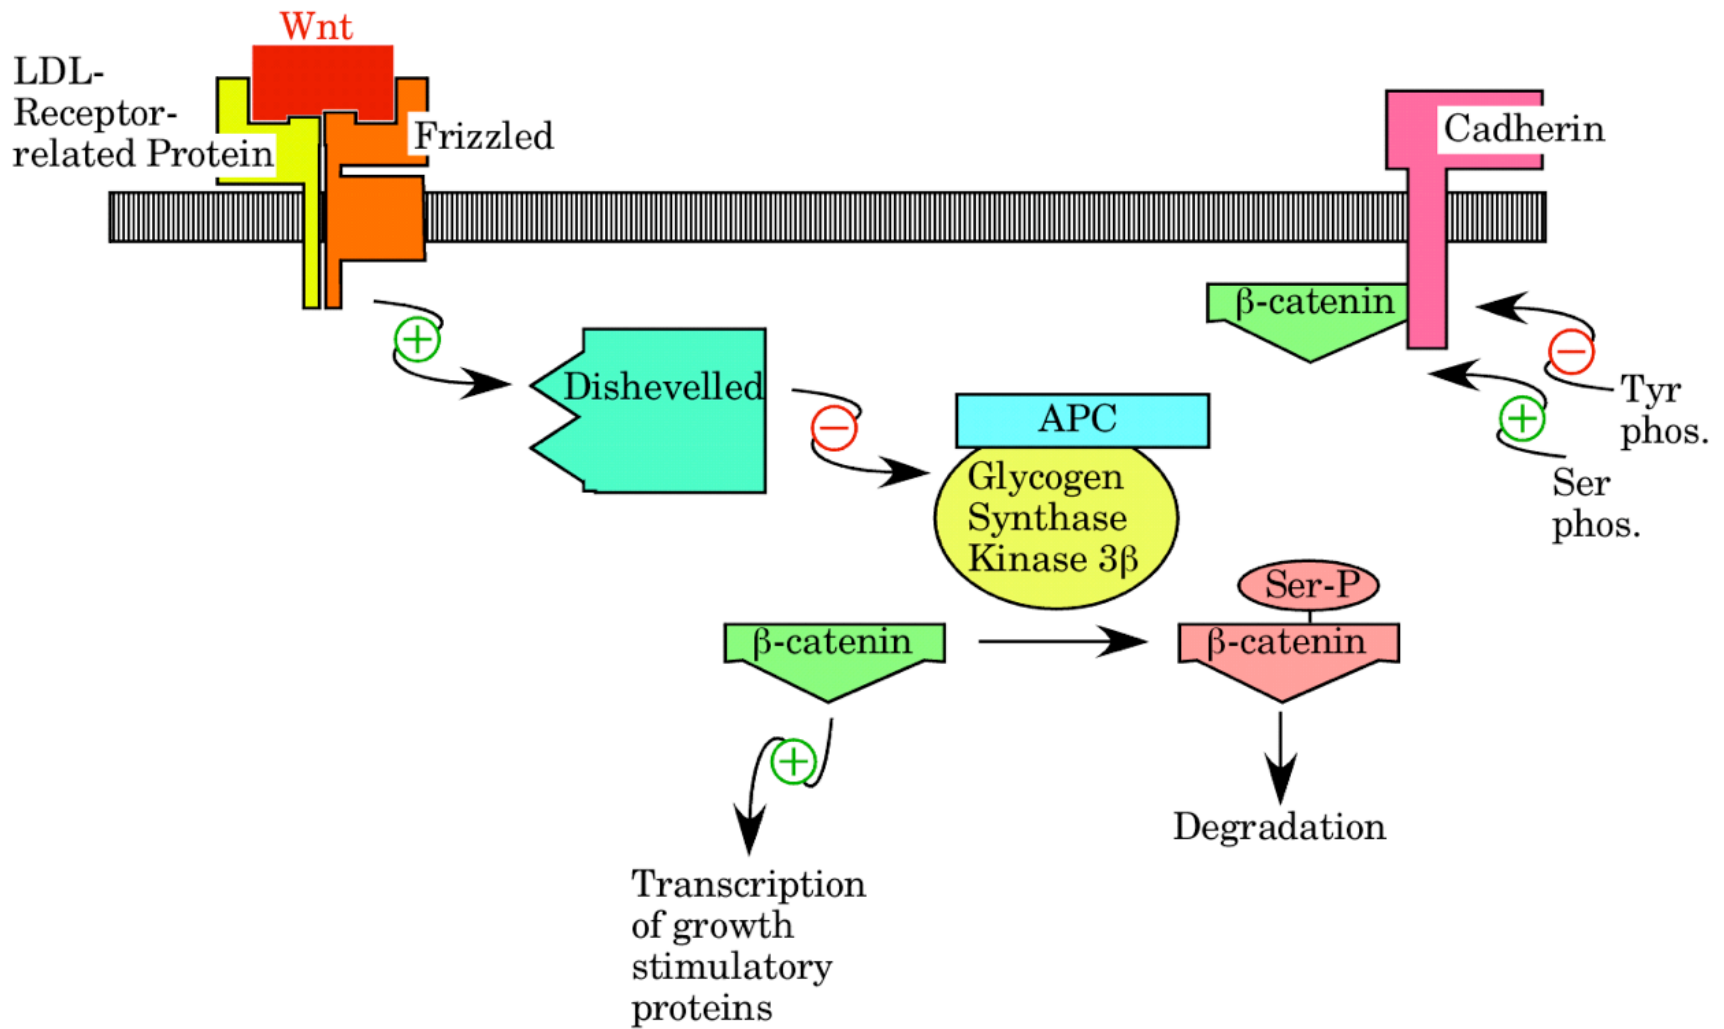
Wnt

LDL-Receptor-related Protein

Frizzled

Cadherin

β-catenin

Dishevelled

APC

Glycogen Synthase Kinase 3β

Tyr phos.

Ser phos.

Ser-P

β-catenin

β-catenin

Degradation

Transcription of growth stimulatory proteins